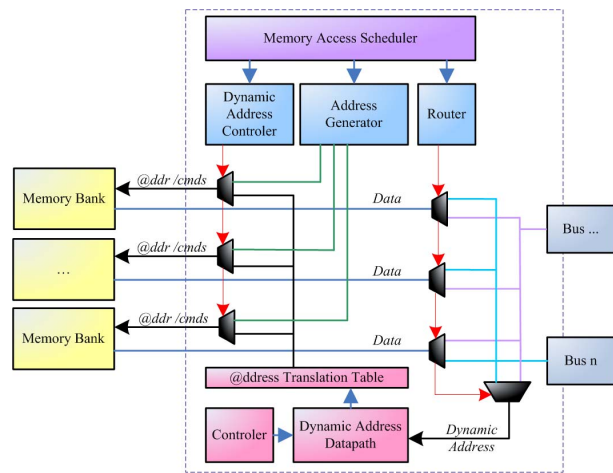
Memory Access Scheduler

Dynamic Address Controler

Address Generator

Router

Memory Bank

@ddr /cmds

Data

...

@ddr /cmds

Data

Bus ...

Memory Bank

@ddr /cmds

Data

Bus n

@ddress Translation Table

Controler

Dynamic Address Datapath

Dynamic Address